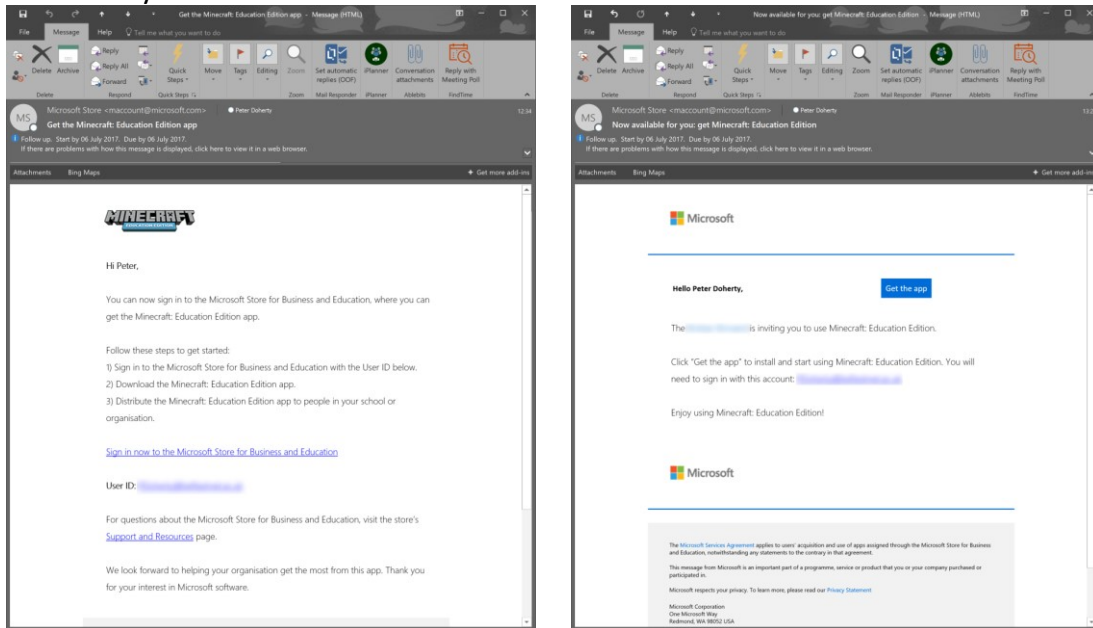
Get the Minecraft: Education Edition app - Message (HTML)

File Message Help Tell me what you want to do

Delete Archive Reply Reply All Forward Quick Steps Move Tags Editing Zoom Set automatic replies (OOF) iPlanner Conversation attachments Reply with Meeting Poll

Delete Respond Quick Steps Zoom Mail Responder iPlanner Ablebits FindTime

MS Microsoft Store <maccount@microsoft.com> Peter Doherty 12:34

Get the Minecraft: Education Edition app

Follow up. Start by 06 July 2017. Due by 06 July 2017.
If there are problems with how this message is displayed, click here to view it in a web browser.

Attachments Bing Maps Get more add-ins

MINECRAFT EDUCATION EDITION

Hi Peter,

You can now sign in to the Microsoft Store for Business and Education, where you can get the Minecraft: Education Edition app.

Follow these steps to get started:
1) Sign in to the Microsoft Store for Business and Education with the User ID below.
2) Download the Minecraft: Education Edition app.
3) Distribute the Minecraft: Education Edition app to people in your school or organisation.

Sign in now to the Microsoft Store for Business and Education

User ID: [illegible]

For questions about the Microsoft Store for Business and Education, visit the store's Support and Resources page.

We look forward to helping your organisation get the most from this app. Thank you for your interest in Microsoft software.

Now available for you: get Minecraft: Education Edition - Message (HTML)

File Message Help Tell me what you want to do

Delete Archive Reply Reply All Forward Quick Steps Move Tags Editing Zoom Set automatic replies (OOF) iPlanner Conversation attachments Reply with Meeting Poll

Delete Respond Quick Steps Zoom Mail Responder iPlanner Ablebits FindTime

MS Microsoft Store <maccount@microsoft.com> Peter Doherty 13:2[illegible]

Now available for you: get Minecraft: Education Edition

Follow up. Start by 06 July 2017. Due by 06 July 2017.
If there are problems with how this message is displayed, click here to view it in a web browser.

Attachments Bing Maps Get more add-ins

Microsoft

Hello Peter Doherty,

Get the app

The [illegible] is inviting you to use Minecraft: Education Edition.

Click "Get the app" to install and start using Minecraft: Education Edition. You will need to sign in with this account: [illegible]

Enjoy using Minecraft: Education Edition!

Microsoft

The Microsoft Services Agreement applies to users' acquisition and use of apps assigned through the Microsoft Store for Business and Education, notwithstanding any statements to the contrary in that agreement.

This message from Microsoft is an important part of a programme, service or product that you or your company purchased or participated in.

Microsoft respects your privacy. To learn more, please read our Privacy Statement

Microsoft Corporation
One Microsoft Way
Redmond, WA 98052 USA